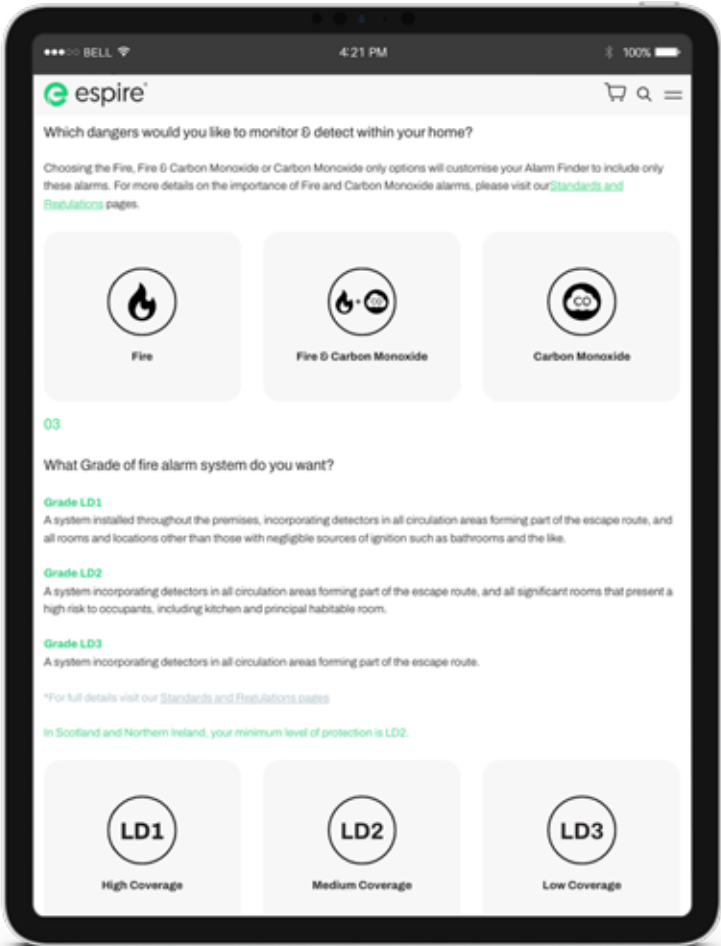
●●●○○ BELL

4:21 PM

100%

espire

Which dangers would you like to monitor & detect within your home?

Choosing the Fire, Fire & Carbon Monoxide or Carbon Monoxide only options will customise your Alarm Finder to include only these alarms. For more details on the importance of Fire and Carbon Monoxide alarms, please visit our Standards and Regulations pages.

Fire

CO

Fire & Carbon Monoxide

CO

Carbon Monoxide

03

What Grade of fire alarm system do you want?

Grade LD1
A system installed throughout the premises, incorporating detectors in all circulation areas forming part of the escape route, and all rooms and locations other than those with negligible sources of ignition such as bathrooms and the like.

Grade LD2
A system incorporating detectors in all circulation areas forming part of the escape route, and all significant rooms that present a high risk to occupants, including kitchen and principal habitable room.

Grade LD3
A system incorporating detectors in all circulation areas forming part of the escape route.

*For full details visit our Standards and Regulations pages

In Scotland and Northern Ireland, your minimum level of protection is LD2.

LD1

High Coverage

LD2

Medium Coverage

LD3

Low Coverage